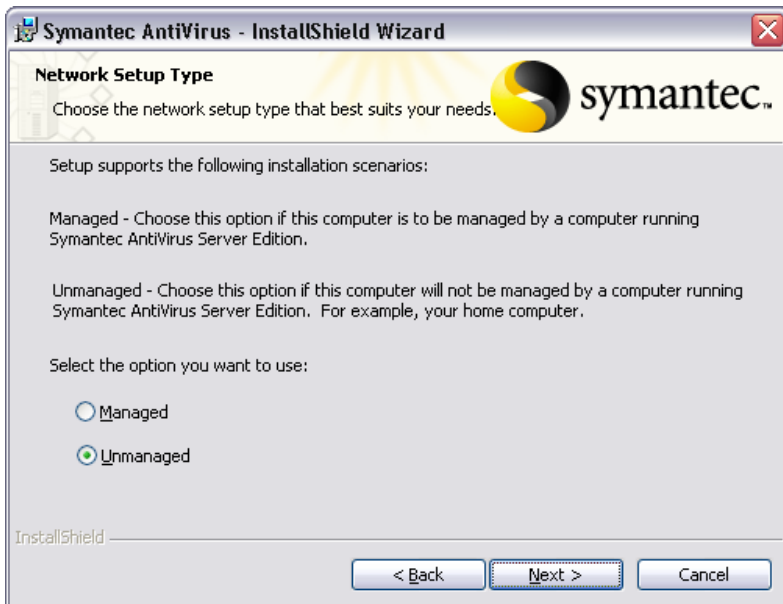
Symantec AntiVirus - InstallShield Wizard

Network Setup Type

Choose the network setup type that best suits your needs.

symantec.

Setup supports the following installation scenarios:

Managed - Choose this option if this computer is to be managed by a computer running Symantec AntiVirus Server Edition.

Unmanaged - Choose this option if this computer will not be managed by a computer running Symantec AntiVirus Server Edition. For example, your home computer.

Select the option you want to use:

Managed

Unmanaged

InstallShield

< Back

Next >

Cancel